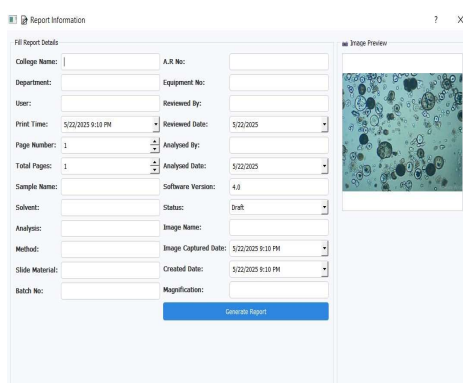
Report Information

? X

Fill Report Details

College Name:
Department:
User:
Print Time: 5/22/2025 9:10 PM
Page Number: 1
Total Pages: 1
Sample Name:
Solvent:
Analysis:
Method:
Slide Material:
Batch No:

A.R No:
Equipment No:
Reviewed By:
Reviewed Date: 5/22/2025
Analysed By:
Analysed Date: 5/22/2025
Software Version: 4.0
Status: Draft
Image Name:
Image Captured Date: 5/22/2025 9:10 PM
Created Date: 5/22/2025 9:10 PM
Magnification:

Generate Report

Image Preview